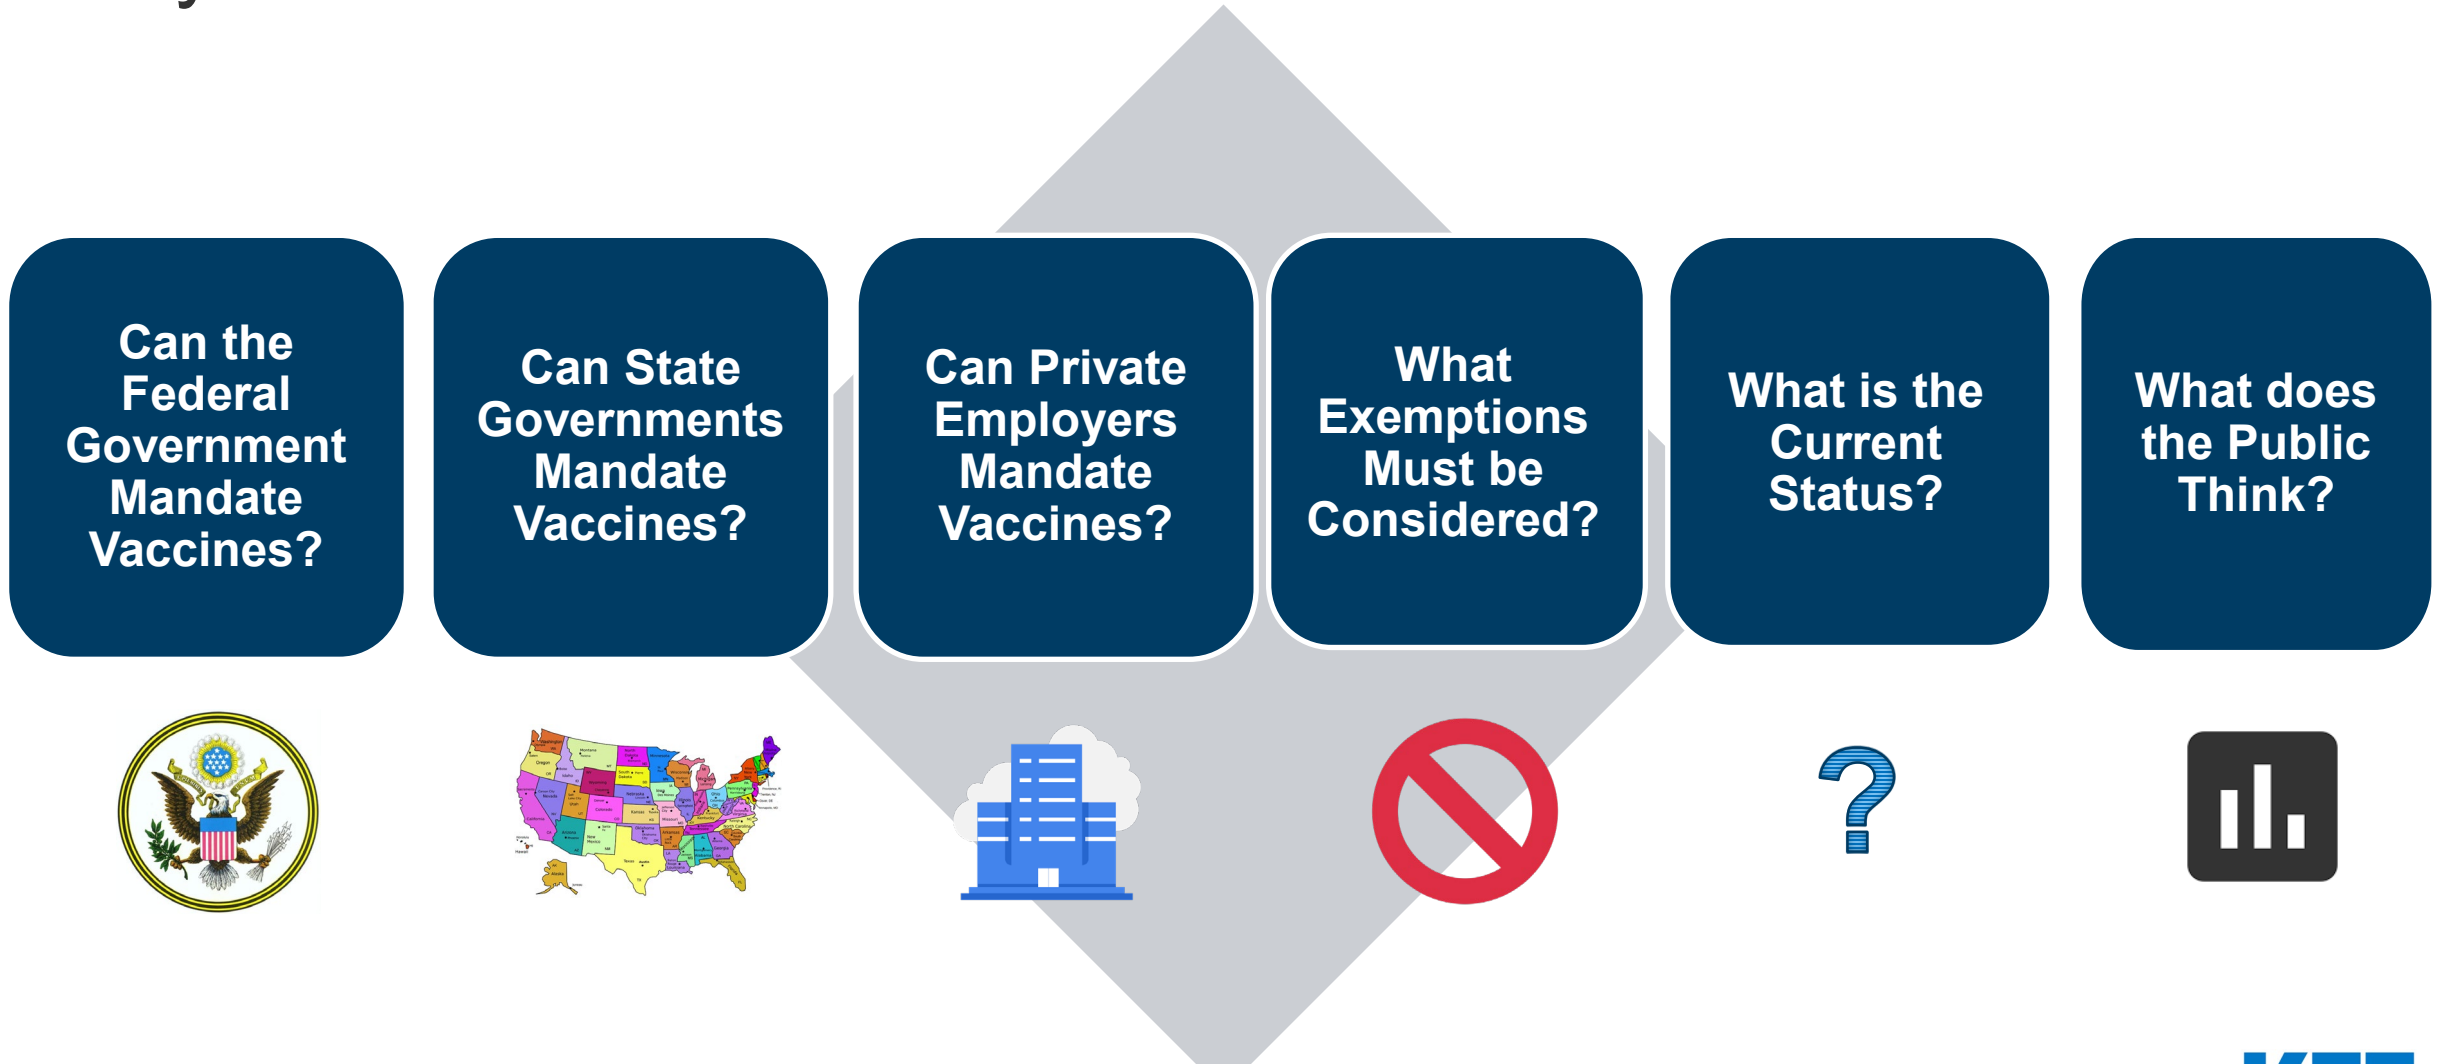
Can the Federal Government Mandate Vaccines?

Can State Governments Mandate Vaccines?

Can Private Employers Mandate Vaccines?

What Exemptions Must be Considered?

What is the Current Status?

What does the Public Think?